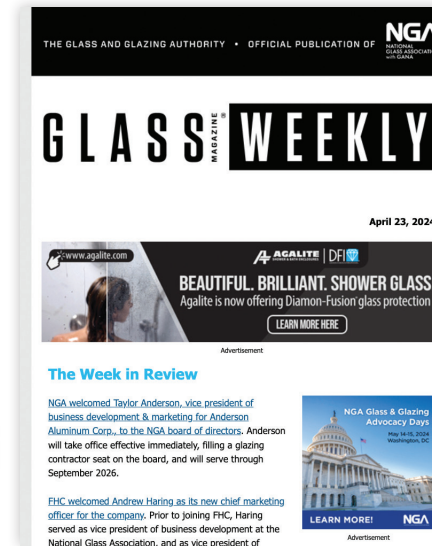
THE GLASS AND GLAZING AUTHORITY • OFFICIAL PUBLICATION OF NGA NATIONAL GLASS ASSOCIATION with GANA

GLASS MAGAZINE WEEKLY

April 23, 2024

www.agalite.com

AGALITE | DFI

BEAUTIFUL. BRILLIANT. SHOWER GLASS

Agalite is now offering Diamon-Fusion glass protection

LEARN MORE HERE

Advertisement

The Week in Review

NGA welcomed Taylor Anderson, vice president of business development & marketing for Anderson Aluminum Corp., to the NGA board of directors. Anderson will take office effective immediately, filling a glazing contractor seat on the board, and will serve through September 2026.

FHC welcomed Andrew Haring as its new chief marketing officer for the company. Prior to joining FHC, Haring served as vice president of business development at the National Glass Association, and as vice president of

NGA Glass & Glazing Advocacy Days

May 14-15, 2024 Washington, DC

LEARN MORE! NGA

Advertisement